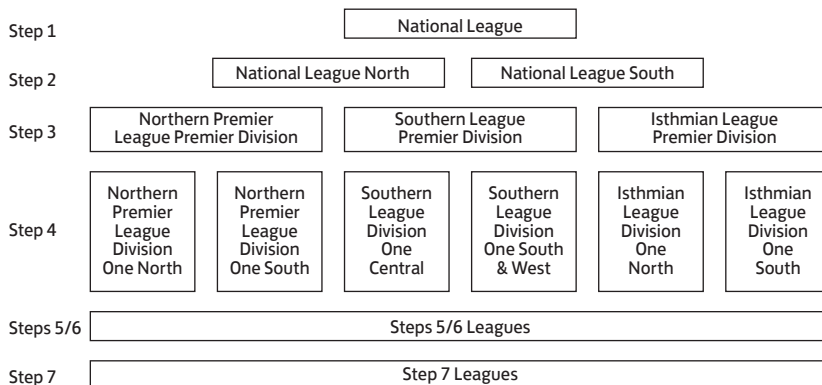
Step 1
National League

Step 2
National League North
National League South

Step 3
Northern Premier League Premier Division
Southern League Premier Division
Isthmian League Premier Division

Step 4
Northern Premier League Division One North
Northern Premier League Division One South
Southern League Division One Central
Southern League Division One South & West
Isthmian League Division One North
Isthmian League Division One South

Steps 5/6
Steps 5/6 Leagues

Step 7
Step 7 Leagues